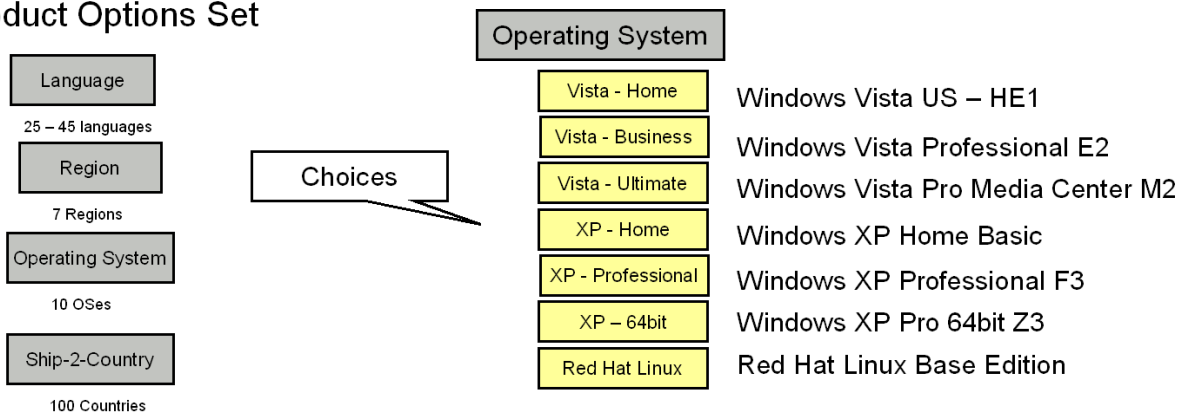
duct Options Set

Language

25 – 45 languages

Region

7 Regions

Operating System

10 OSes

Ship-2-Country

100 Countries

Choices

Operating System

Vista - Home

Windows Vista US – HE1

Vista - Business

Windows Vista Professional E2

Vista - Ultimate

Windows Vista Pro Media Center M2

XP - Home

Windows XP Home Basic

XP - Professional

Windows XP Professional F3

XP – 64bit

Windows XP Pro 64bit Z3

Red Hat Linux

Red Hat Linux Base Edition